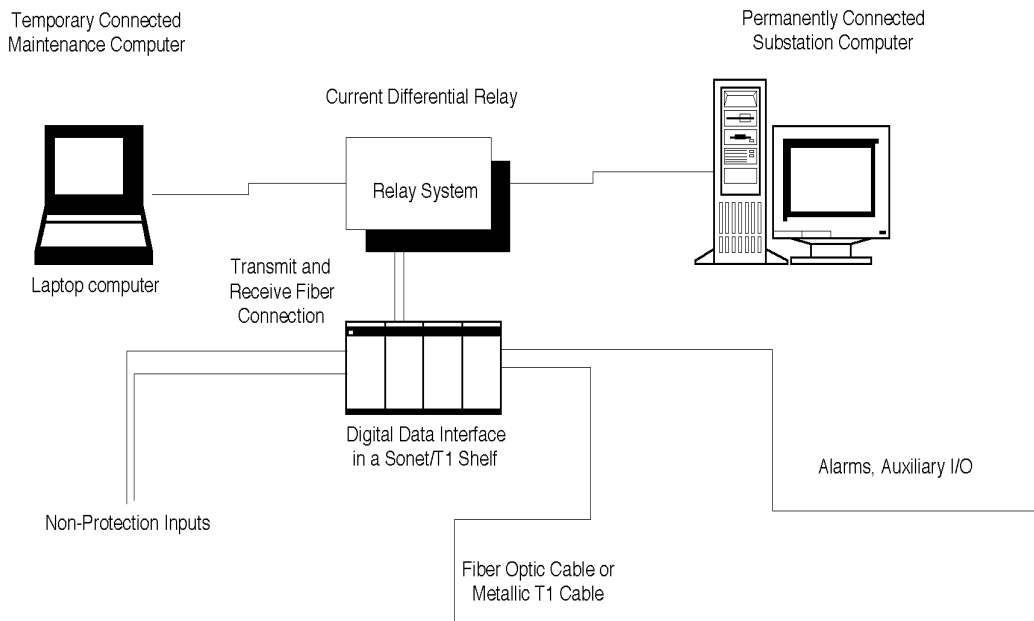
Temporary Connected Maintenance Computer

Permanently Connected Substation Computer

Current Differential Relay

Relay System

Laptop computer

Transmit and Receive Fiber Connection

Digital Data Interface in a Sonet/T1 Shelf

Alarms, Auxiliary I/O

Non-Protection Inputs

Fiber Optic Cable or Metallic T1 Cable